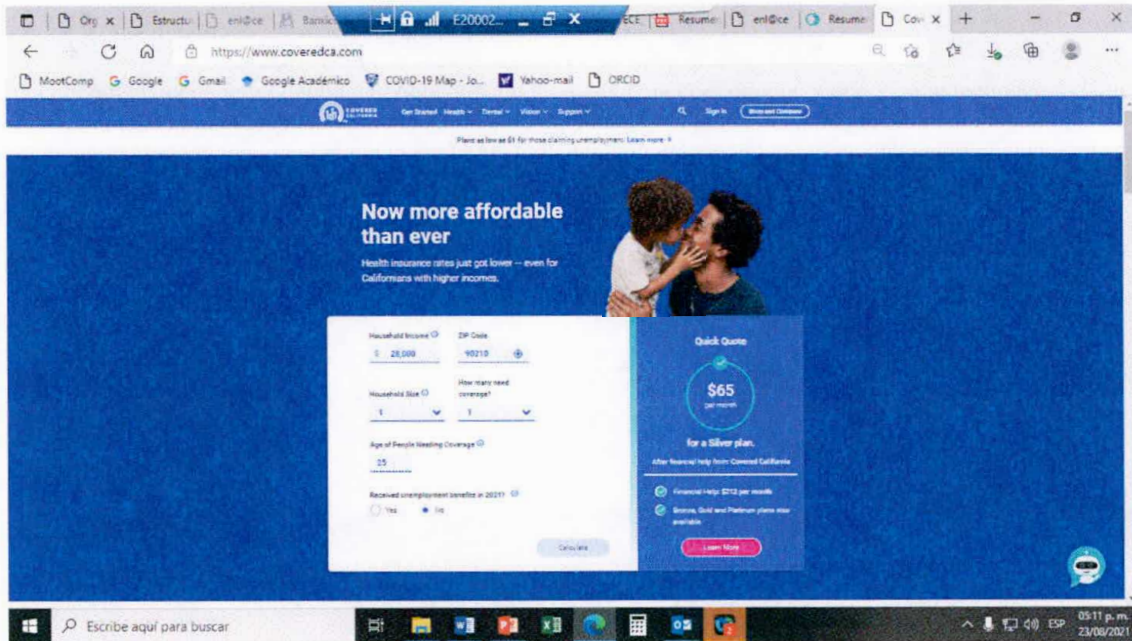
Org × Estructu enl@ce Banco E20002... ECE Resume enl@ce Resume Cov × +

https://www.coveredca.com

MootComp Google Gmail Google Académico COVID-19 Map - Jo... Yahoo-mail ORCID

COVERED CALIFORNIA Get Started Health Dental Vision Support Sign In Shop and Compare

Plans as low as $1 for those claiming unemployment. Learn more

Now more affordable than ever

Health insurance rates just got lower -- even for Californians with higher incomes.

Household Income
$ 28,000

ZIP Code
90210

Household Size
1

How many need coverage?
1

Age of People Needing Coverage
25

Received unemployment benefits in 2021?
Yes No

Calculate

Quick Quote

$65
per month

for a Silver plan.

After financial help from Covered California

Financial Help: $212 per month

Bronze, Gold and Platinum plans also available

Learn More

Escribe aquí para buscar

ESP 05:11 p.m. 23/08/2021